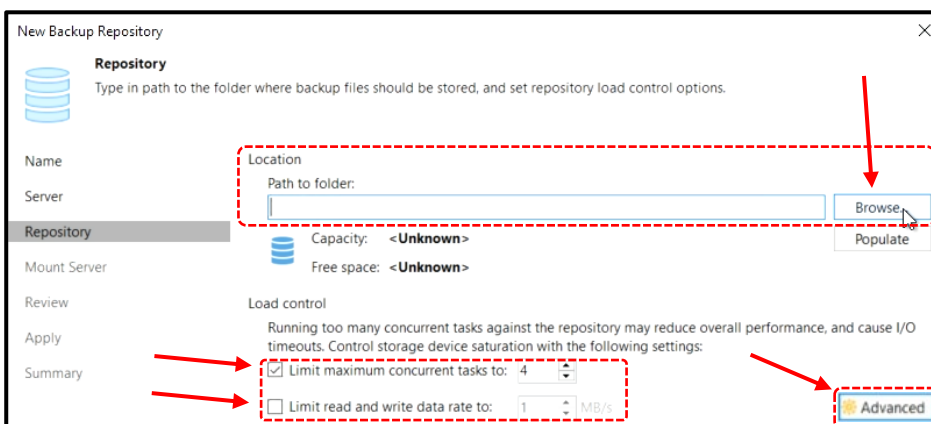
New Backup Repository

Repository
Type in path to the folder where backup files should be stored, and set repository load control options.

Name
Server
Repository
Mount Server
Review
Apply
Summary

Location
Path to folder:
Browse
Populate
Capacity: <Unknown>
Free space: <Unknown>

Load control
Running too many concurrent tasks against the repository may reduce overall performance, and cause I/O timeouts. Control storage device saturation with the following settings:
Limit maximum concurrent tasks to: 4
Limit read and write data rate to: 1 MB/s
Advanced